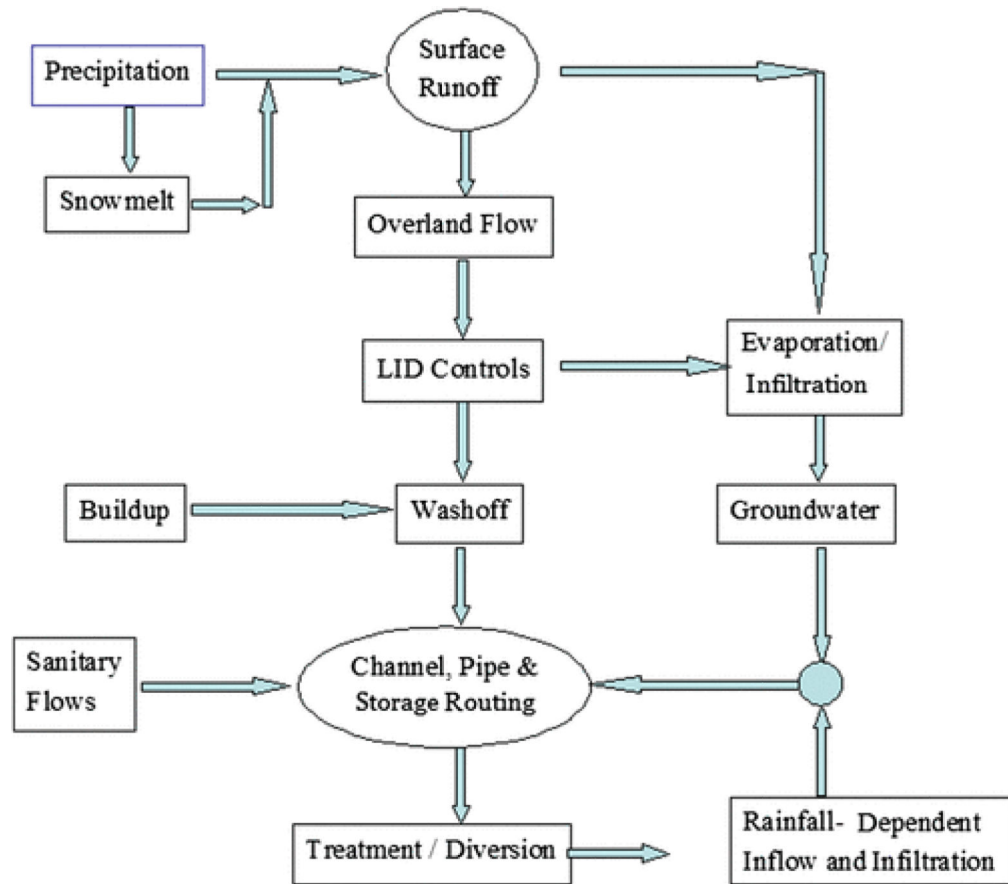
Precipitation

Surface Runoff

Snowmelt

Overland Flow

LID Controls

Evaporation/ Infiltration

Buildup

Washoff

Groundwater

Sanitary Flows

Channel, Pipe & Storage Routing

Treatment / Diversion

Rainfall- Dependent Inflow and Infiltration